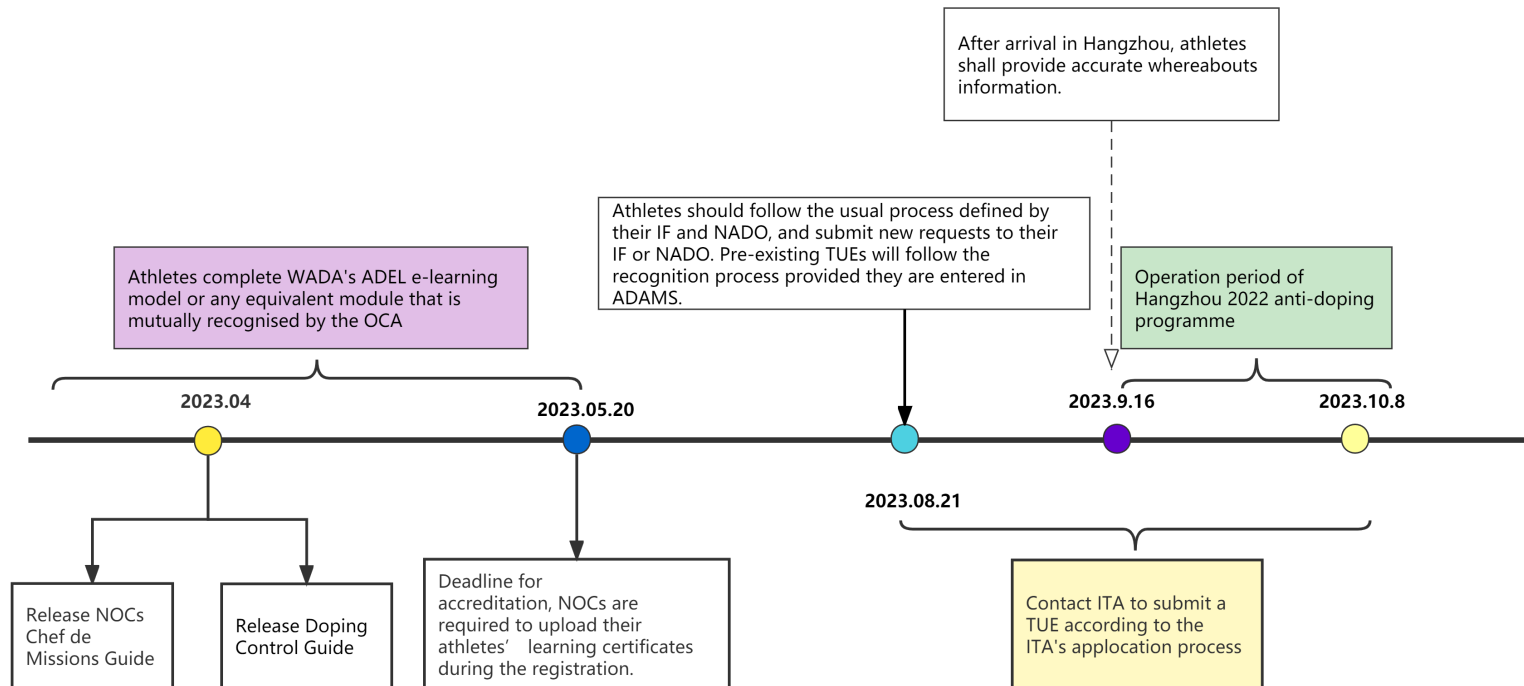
After arrival in Hangzhou, athletes shall provide accurate whereabouts information.

Athletes should follow the usual process defined by their IF and NADO, and submit new requests to their IF or NADO. Pre-existing TUEs will follow the recognition process provided they are entered in ADAMS.

Athletes complete WADA's ADEL e-learning model or any equivalent module that is mutually recognised by the OCA

Operation period of Hangzhou 2022 anti-doping programme

2023.04

2023.05.20

2023.9.16

2023.10.8

2023.08.21

Release NOCs Chef de Missions Guide

Release Doping Control Guide

Deadline for accreditation, NOCs are required to upload their athletes’ learning certificates during the registration.

Contact ITA to submit a TUE according to the ITA's applocation process